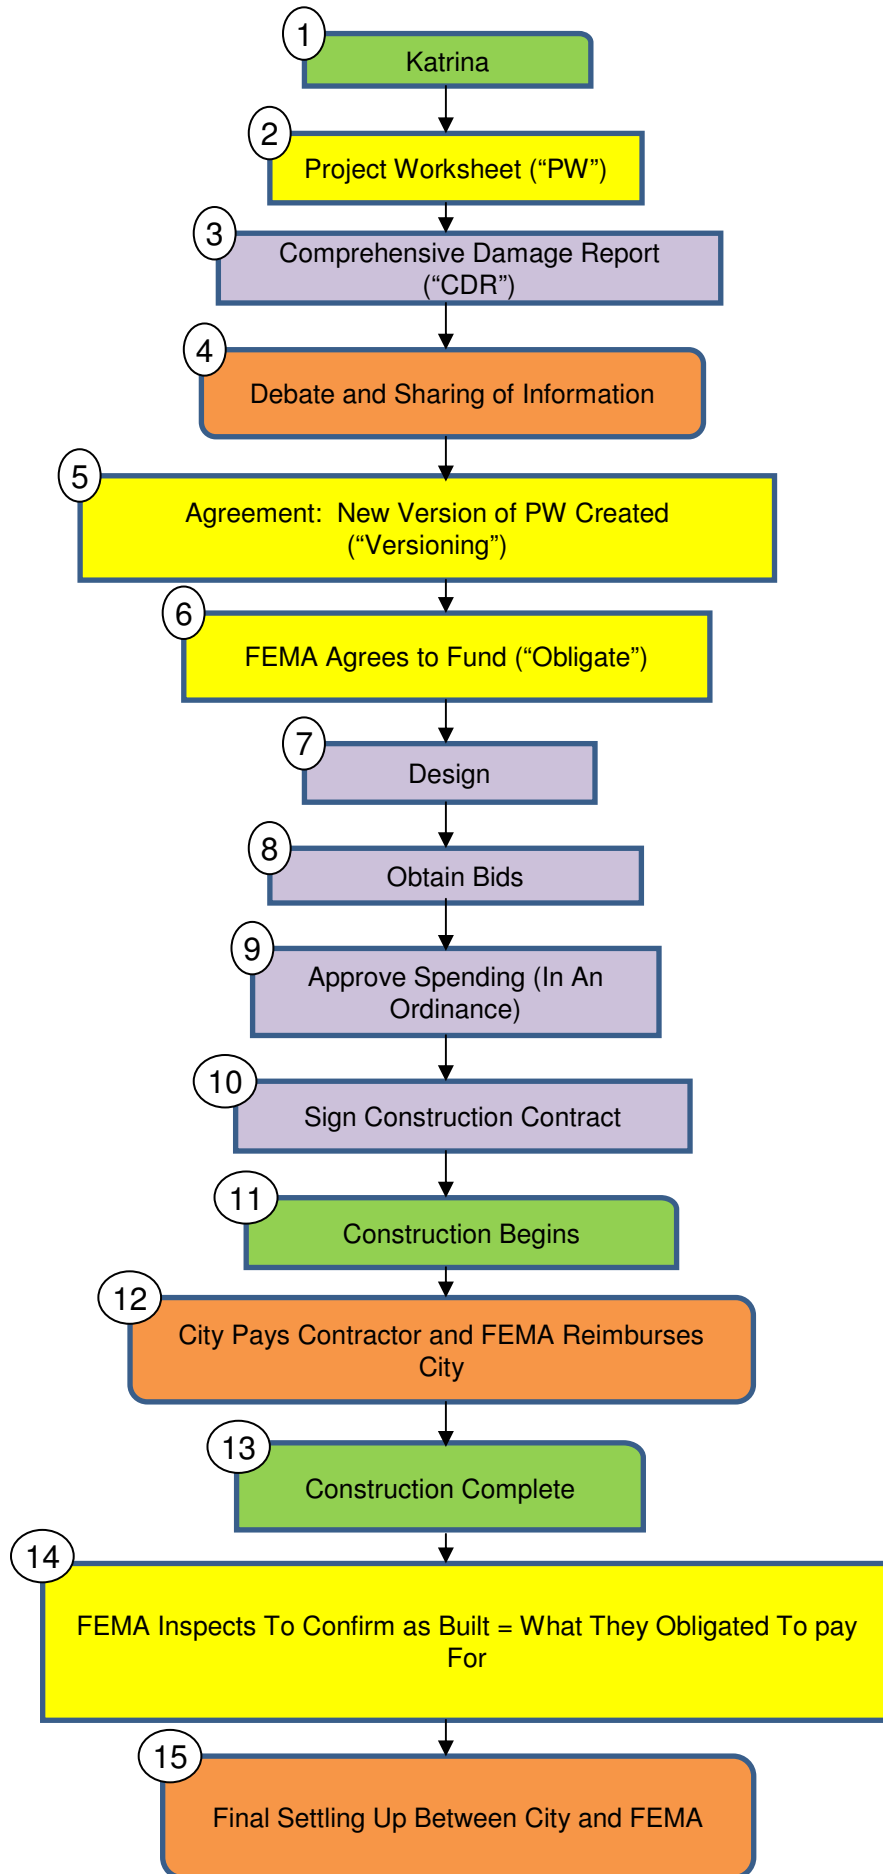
1
Katrina

2
Project Worksheet (“PW”)

3
Comprehensive Damage Report (“CDR”)

4
Debate and Sharing of Information

5
Agreement: New Version of PW Created (“Versioning”)

6
FEMA Agrees to Fund (“Obligate”)

7
Design

8
Obtain Bids

9
Approve Spending (In An Ordinance)

10
Sign Construction Contract

11
Construction Begins

12
City Pays Contractor and FEMA Reimburses City

13
Construction Complete

14
FEMA Inspects To Confirm as Built = What They Obligated To pay For

15
Final Settling Up Between City and FEMA